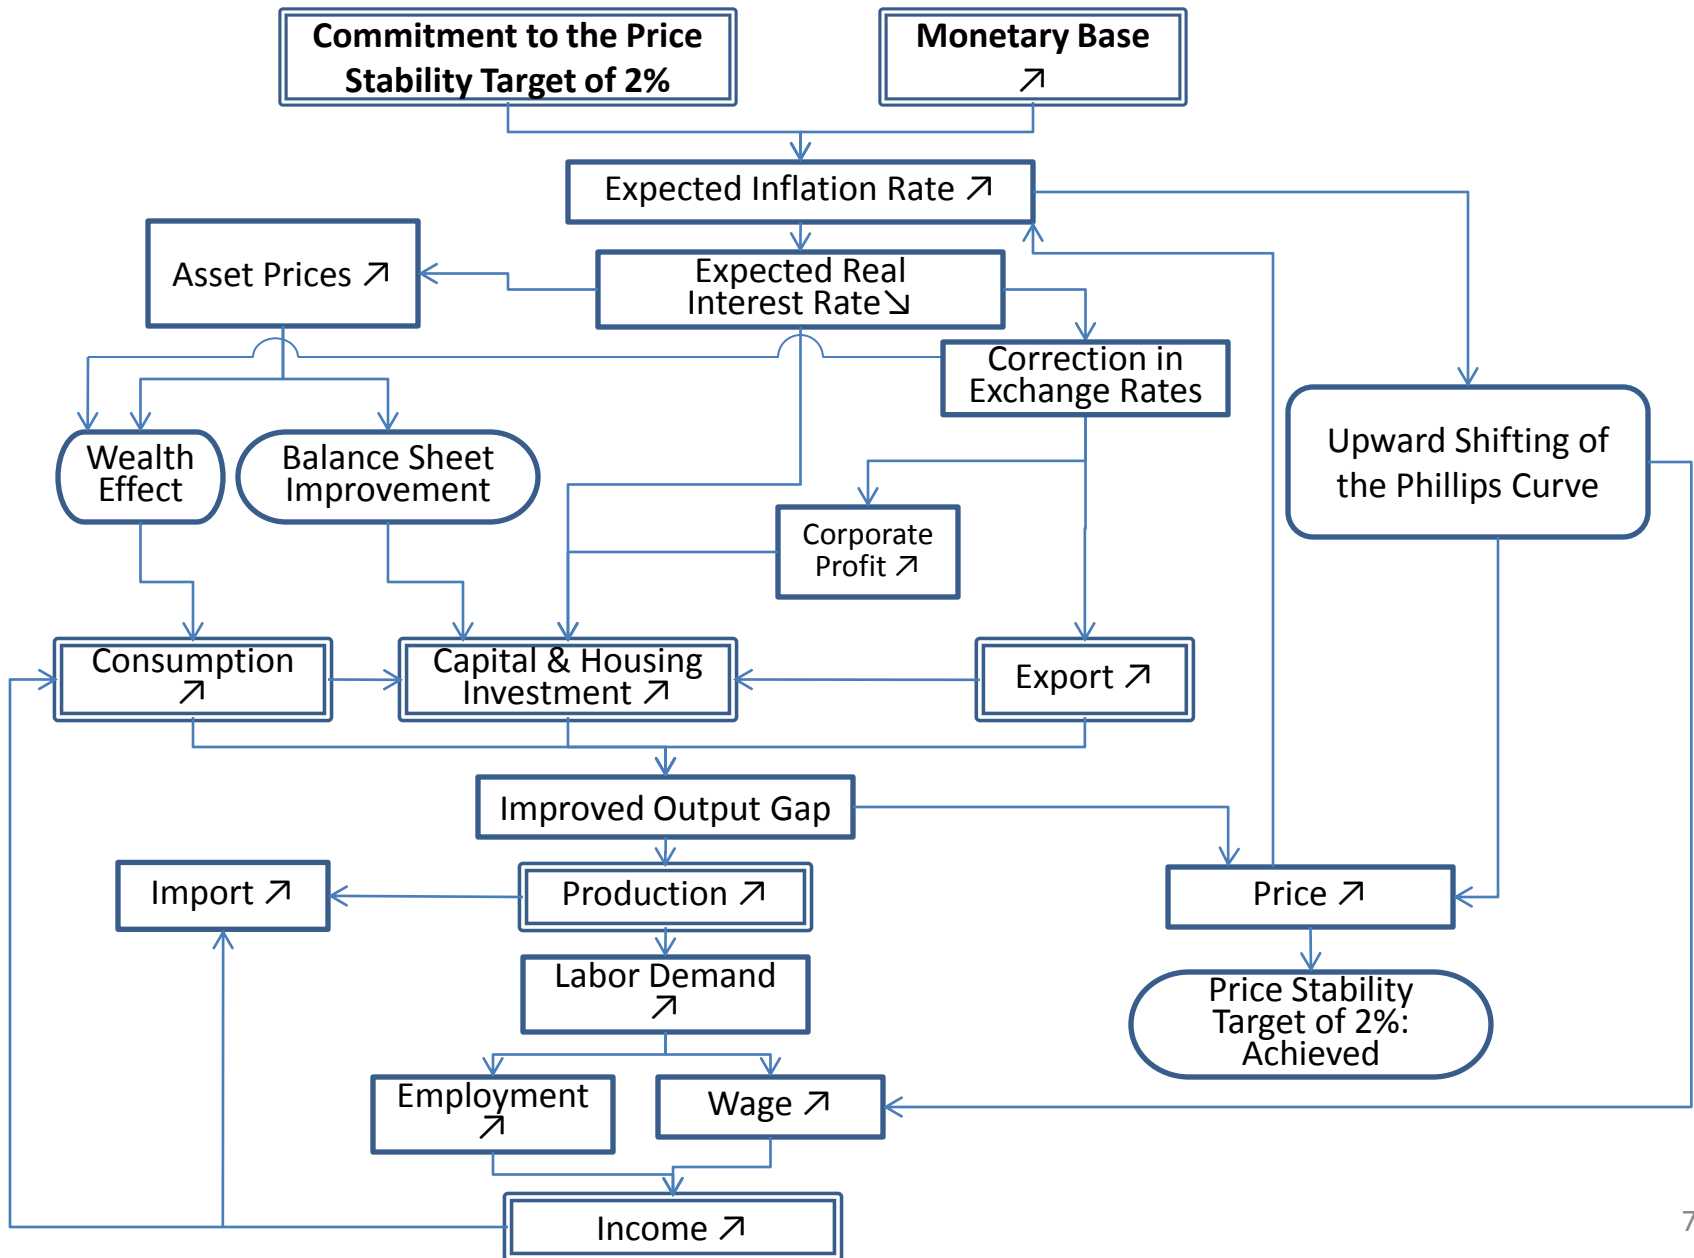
Commitment to the Price Stability Target of 2%

Monetary Base ↗

Expected Inflation Rate ↗

Asset Prices ↗

Expected Real Interest Rate ↘

Correction in Exchange Rates

Upward Shifting of the Phillips Curve

Wealth Effect

Balance Sheet Improvement

Corporate Profit ↗

Consumption ↗

Capital & Housing Investment ↗

Export ↗

Improved Output Gap

Import ↗

Production ↗

Price ↗

Labor Demand ↗

Price Stability Target of 2%: Achieved

Employment ↗

Wage ↗

Income ↗

7